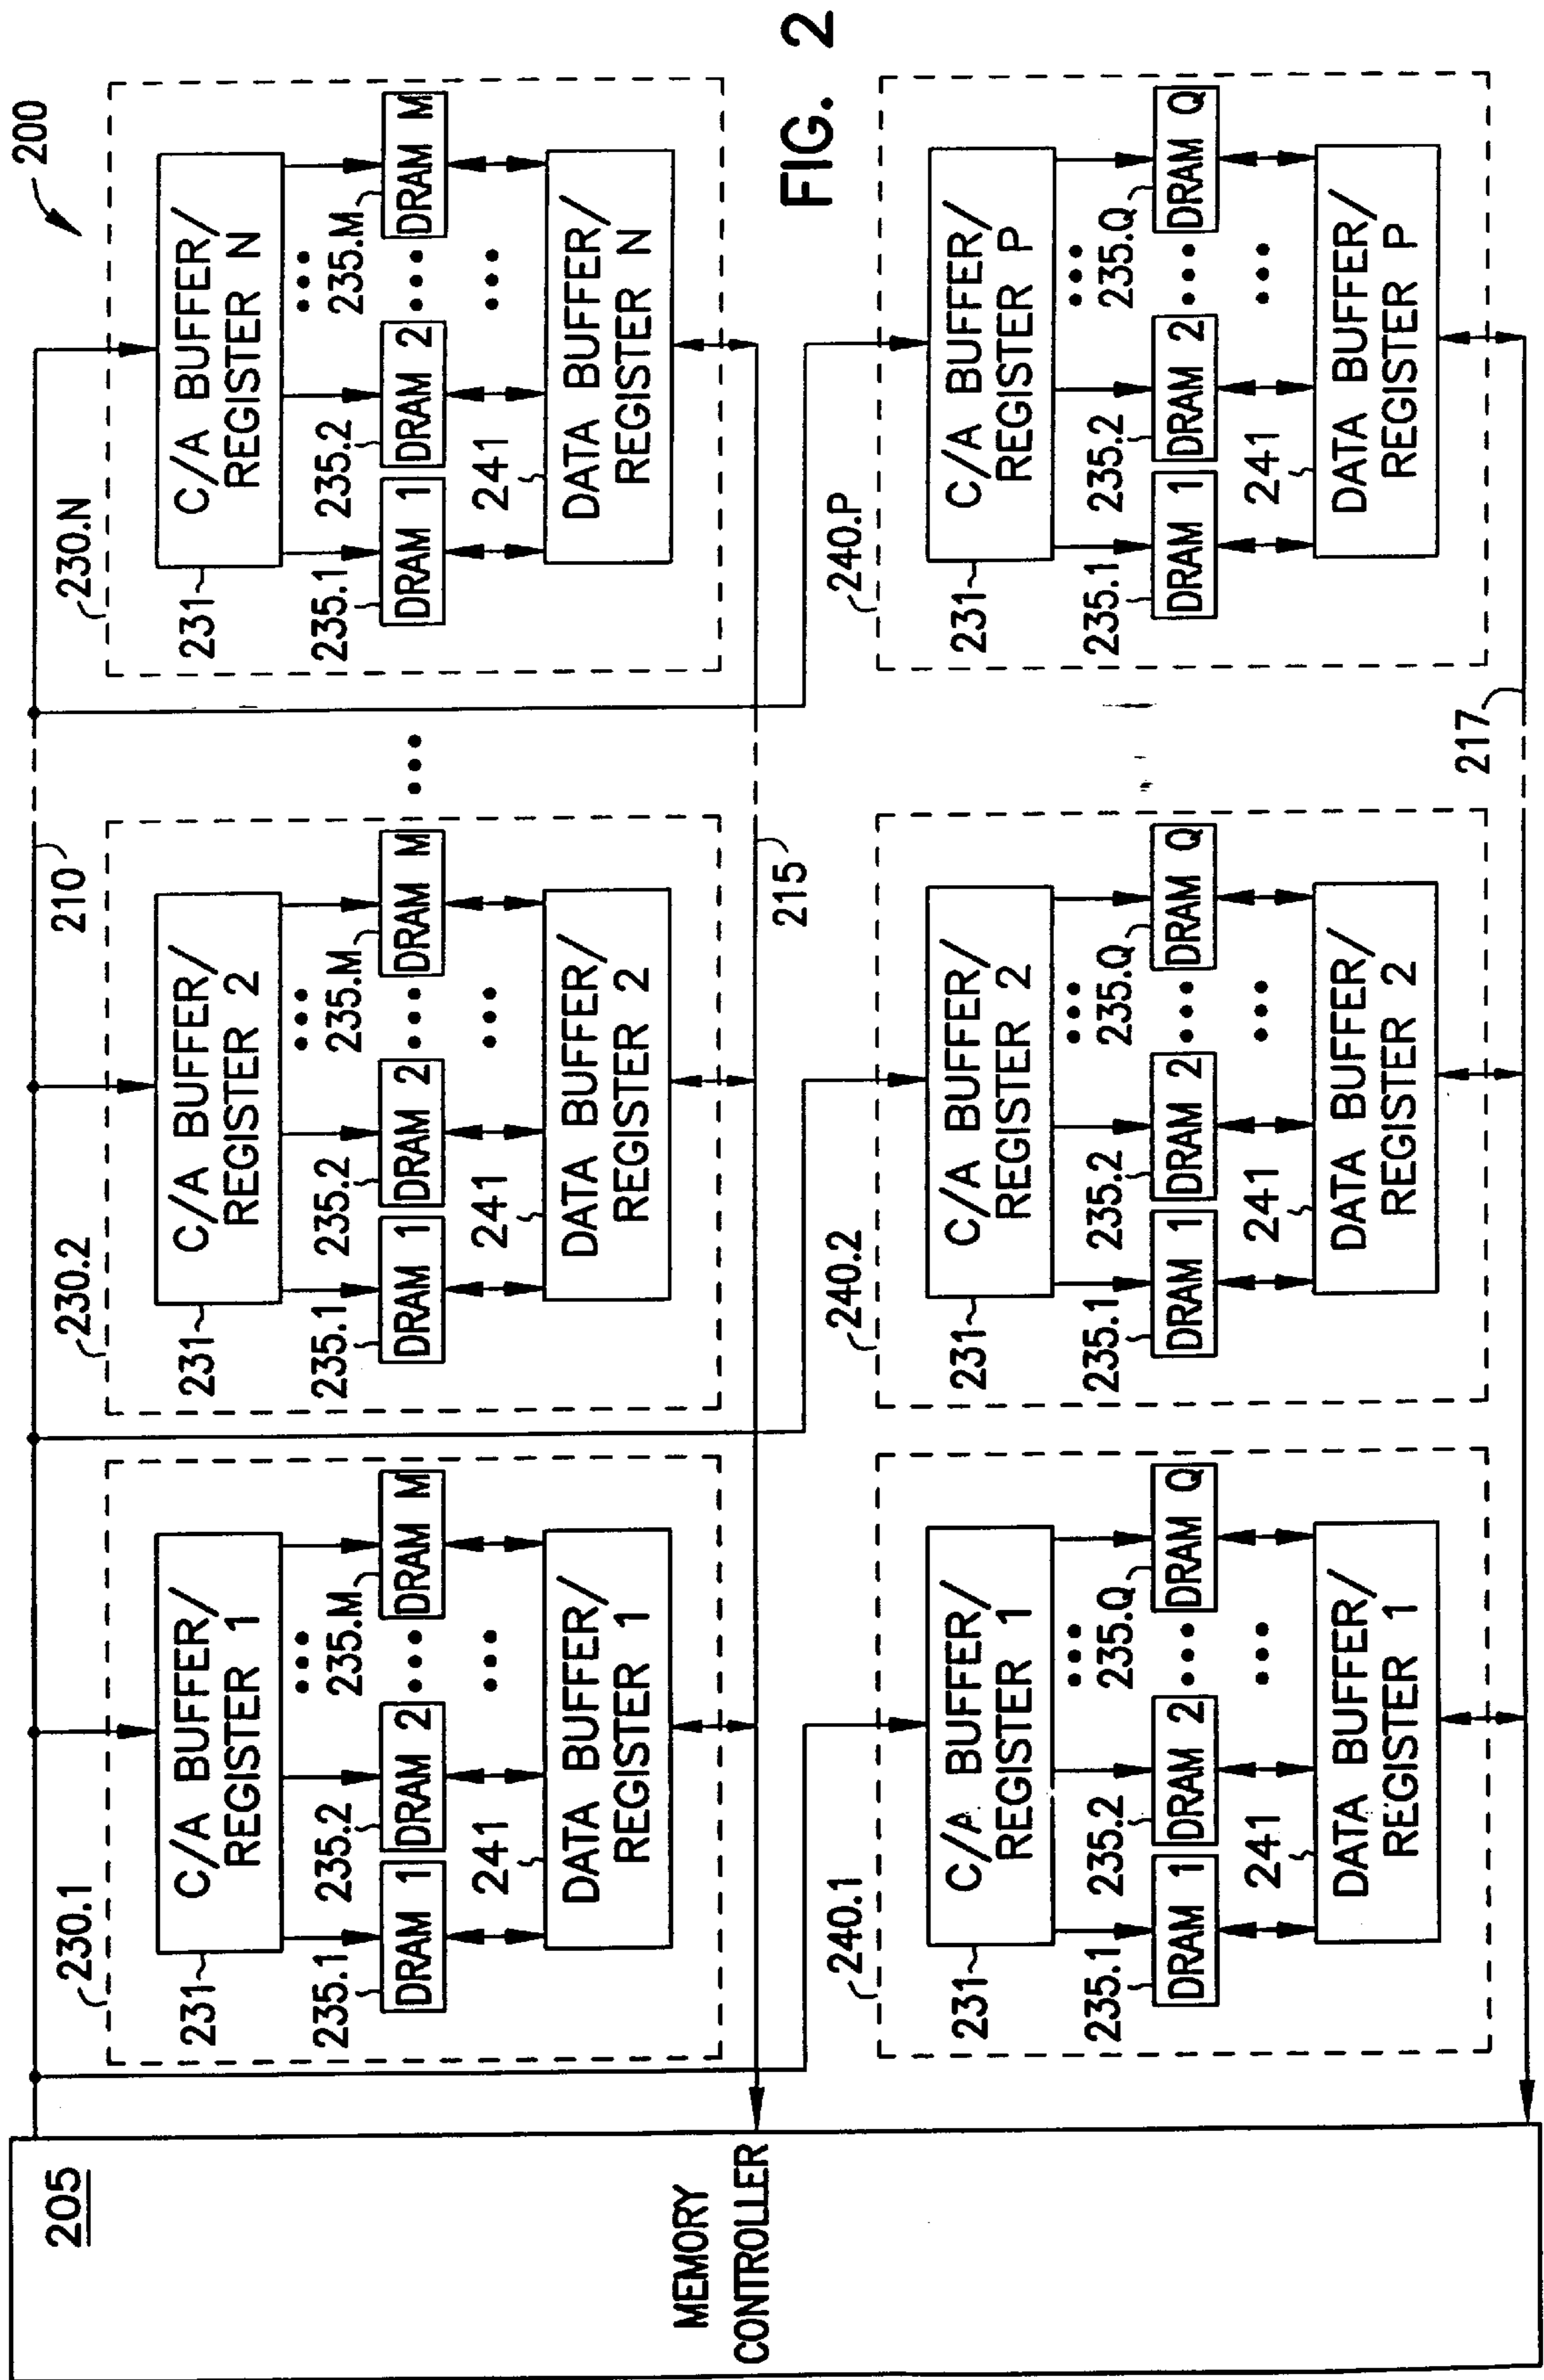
200

FIG. 2

230.N

231

C/A BUFFER/ REGISTER N

235.1 DRAM 1

235.2 DRAM 2

235.M DRAM M

241

DATA BUFFER/ REGISTER N

240.P

231

C/A BUFFER/ REGISTER P

235.1 DRAM 1

235.2 DRAM 2

235.Q DRAM Q

241

DATA BUFFER/ REGISTER P

217

210

230.2

231

C/A BUFFER/ REGISTER 2

235.1 DRAM 1

235.2 DRAM 2

235.M DRAM M

241

DATA BUFFER/ REGISTER 2

215

240.2

231

C/A BUFFER/ REGISTER 2

235.1 DRAM 1

235.2 DRAM 2

235.Q DRAM Q

241

DATA BUFFER/ REGISTER 2

230.1

231

C/A BUFFER/ REGISTER 1

235.1 DRAM 1

235.2 DRAM 2

235.M DRAM M

241

DATA BUFFER/ REGISTER 1

240.1

231

C/A BUFFER/ REGISTER 1

235.1 DRAM 1

235.2 DRAM 2

235.Q DRAM Q

241

DATA BUFFER/ REGISTER 1

205

MEMORY CONTROLLER